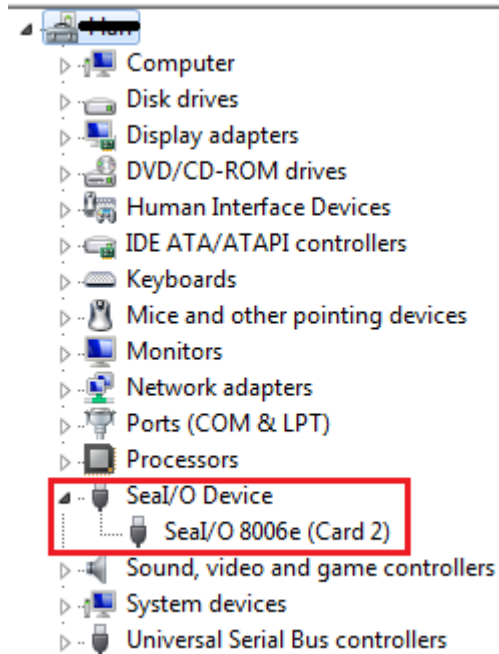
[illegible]
Computer
Disk drives
Display adapters
DVD/CD-ROM drives
Human Interface Devices
IDE ATA/ATAPI controllers
Keyboards
Mice and other pointing devices
Monitors
Network adapters
Ports (COM & LPT)
Processors
SeaI/O Device
SeaI/O 8006e (Card 2)
Sound, video and game controllers
System devices
Universal Serial Bus controllers